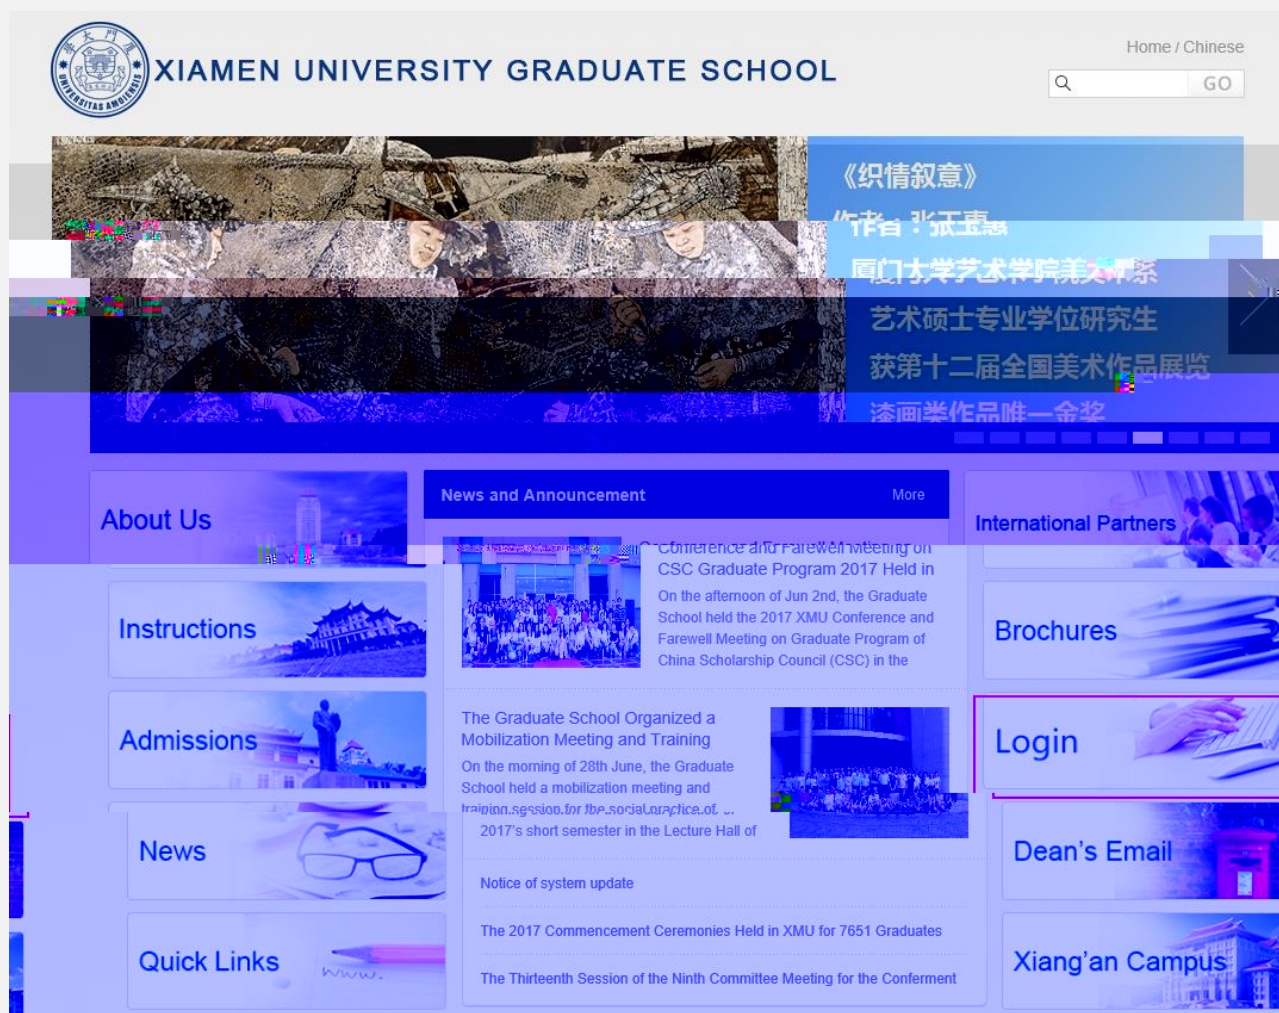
XIAMEN UNIVERSITY GRADUATE SCHOOL

Home / Chinese

GO

《织情叙意》
作者：张玉惠
厦门大学艺术学院美术系
艺术硕士专业学位研究生
获第十二届全国美术作品展览
漆画类作品唯一金奖

About Us

News and Announcement

More

Conference and Farewell Meeting on CSC Graduate Program 2017 Held in

On the afternoon of Jun 2nd, the Graduate School held the 2017 XMU Conference and Farewell Meeting on Graduate Program of China Scholarship Council (CSC) in the

International Partners

Instructions

Brochures

Admissions

The Graduate School Organized a Mobilization Meeting and Training

On the morning of 28th June, the Graduate School held a mobilization meeting and training session for the social practice of 2017's short semester in the Lecture Hall of

Login

News

Notice of system update

Dean's Email

The 2017 Commencement Ceremonies Held in XMU for 7651 Graduates

Quick Links

The Thirteenth Session of the Ninth Committee Meeting for the Conferment

Xiang'an Campus